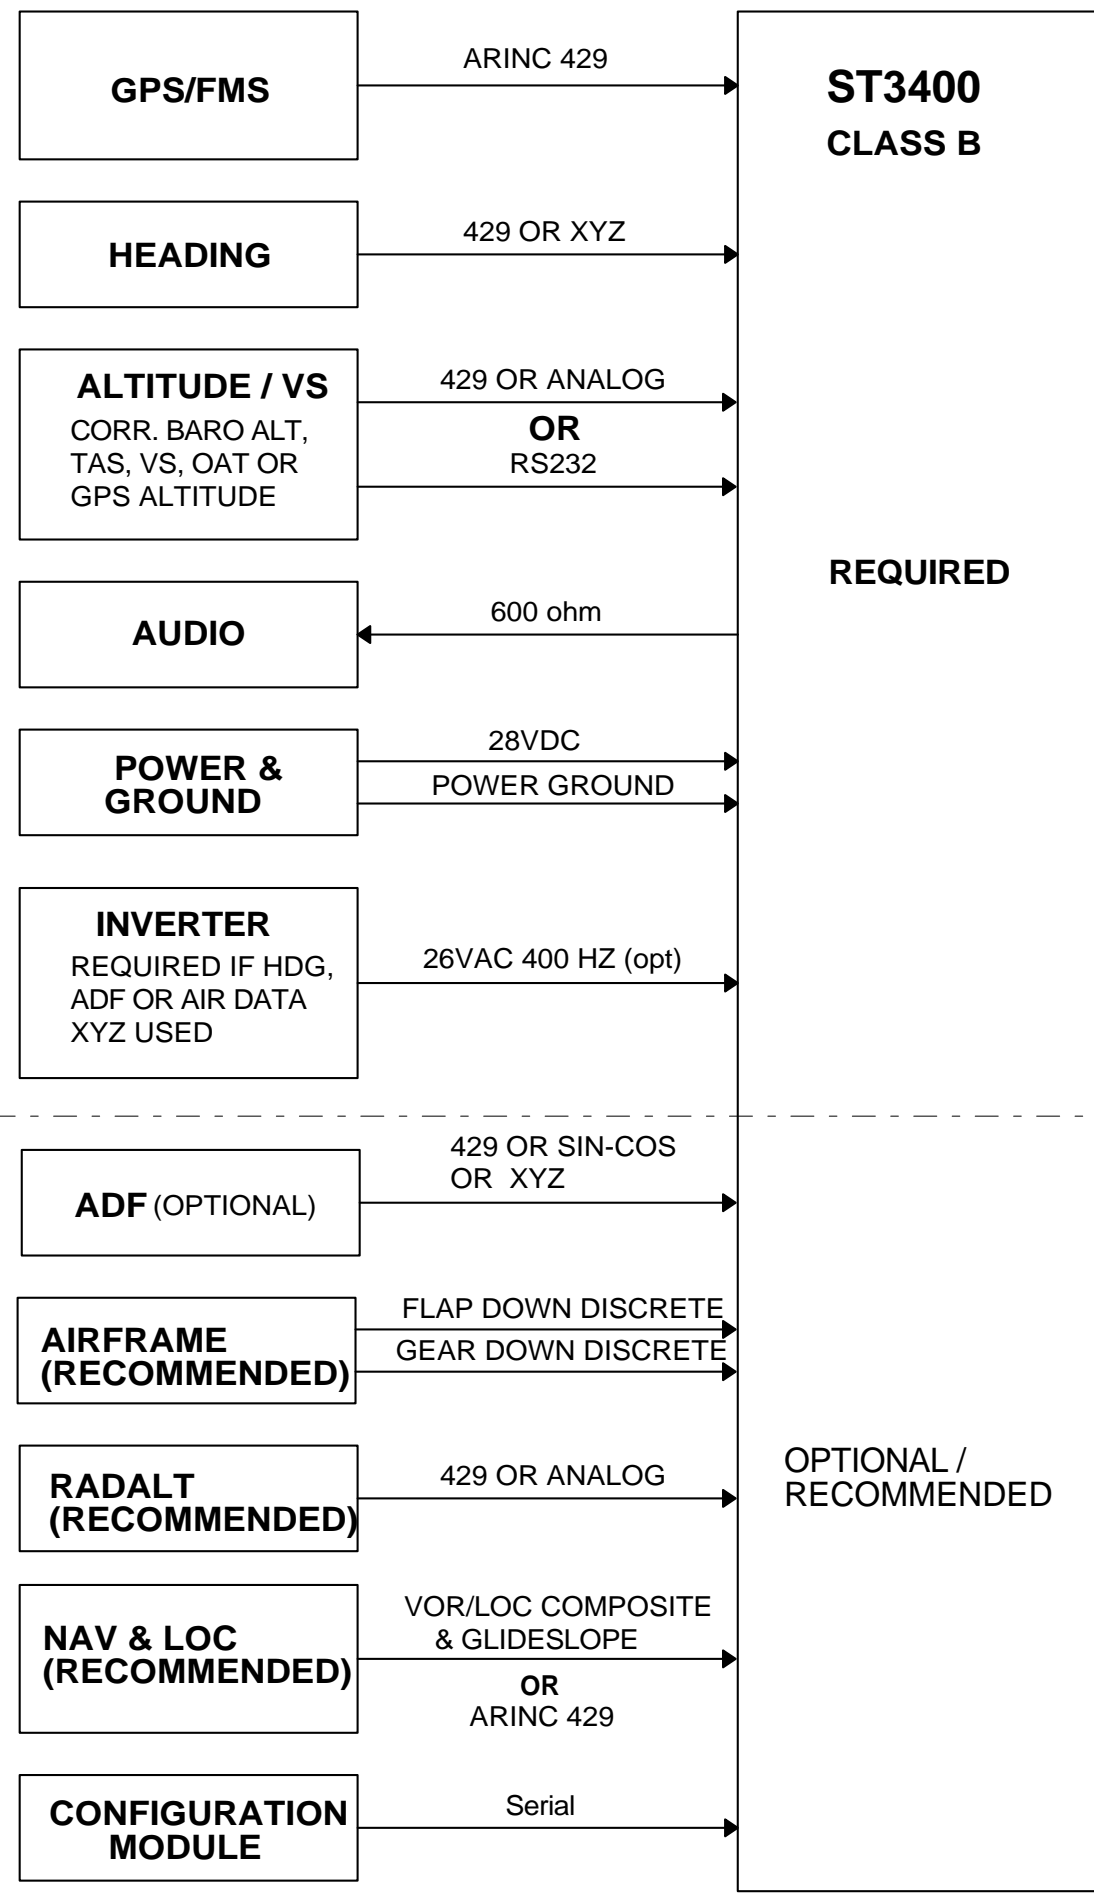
GPS/FMS

ARINC 429

ST3400
CLASS B

HEADING

429 OR XYZ

ALTITUDE / VS
CORR. BARO ALT, TAS, VS, OAT OR GPS ALTITUDE

429 OR ANALOG
OR
RS232

REQUIRED

AUDIO

600 ohm

POWER & GROUND

28VDC
POWER GROUND

INVERTER
REQUIRED IF HDG, ADF OR AIR DATA XYZ USED

26VAC 400 HZ (opt)

ADF (OPTIONAL)

429 OR SIN-COS OR XYZ

AIRFRAME (RECOMMENDED)

FLAP DOWN DISCRETE
GEAR DOWN DISCRETE

RADALT (RECOMMENDED)

429 OR ANALOG

OPTIONAL / RECOMMENDED

NAV & LOC (RECOMMENDED)

VOR/LOC COMPOSITE & GLIDESLOPE
OR
ARINC 429

CONFIGURATION MODULE

Serial